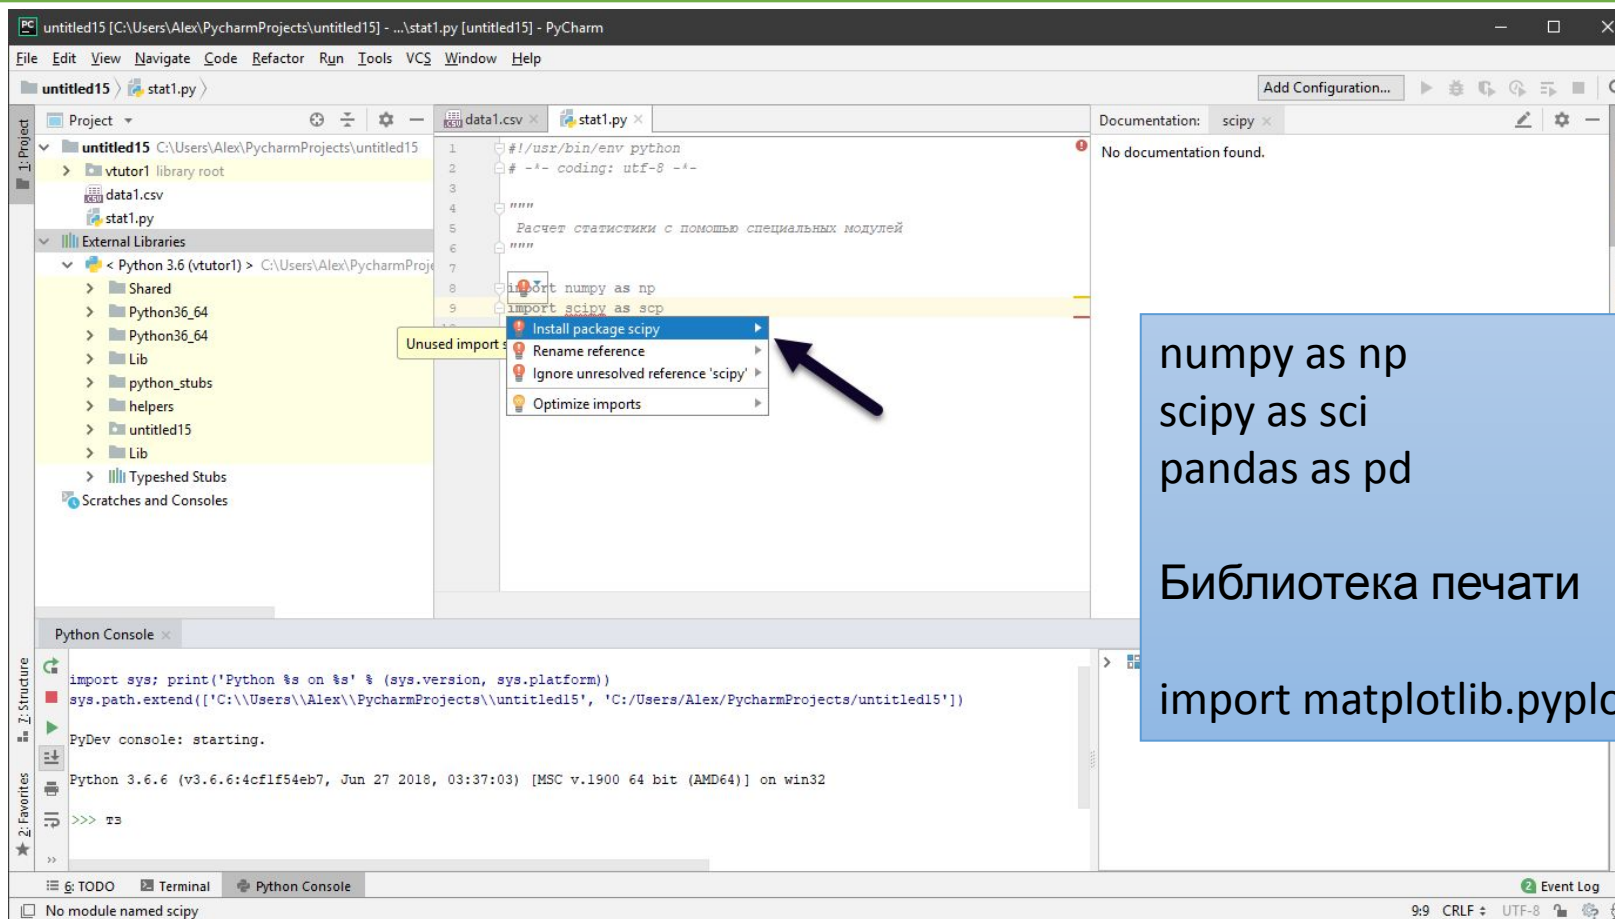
untitled15 [C:\Users\Alex\PycharmProjects\untitled15] - ...\stat1.py [untitled15] - PyCharm

File Edit View Navigate Code Refactor Run Tools VCS Window Help

untitled15 stat1.py

Add Configuration...

Project

untitled15 C:\Users\Alex\PycharmProjects\untitled15
vtutor1 library root
data1.csv
stat1.py
External Libraries
< Python 3.6 (vtutor1) > C:\Users\Alex\PycharmProje
Shared
Python36_64
Python36_64
Lib
python_stubs
helpers
untitled15
Lib
Typeshed Stubs
Scratches and Consoles

data1.csv stat1.py

1 #!/usr/bin/env python
2 # -*- coding: utf-8 -*-
3
4 """
5 Расчет статистики с помощью специальных модулей
6 """
7
8 import numpy as np
9 import scipy as scp

Unused import s

Install package scipy
Rename reference
Ignore unresolved reference 'scipy'
Optimize imports

Documentation: scipy

No documentation found.

numpy as np
scipy as sci
pandas as pd

Библиотека печати

import matplotlib.pyplo

Python Console

import sys; print('Python %s on %s' % (sys.version, sys.platform))
sys.path.extend(['C:\\Users\\Alex\\PycharmProjects\\untitled15', 'C:/Users/Alex/PycharmProjects/untitled15'])

PyDev console: starting.

Python 3.6.6 (v3.6.6:4cf1f54eb7, Jun 27 2018, 03:37:03) [MSC v.1900 64 bit (AMD64)] on win32

>>> T3

1: Project
7: Structure
2: Favorites

6: TODO Terminal Python Console

Event Log

No module named scipy

9:9 CRLF UTF-8